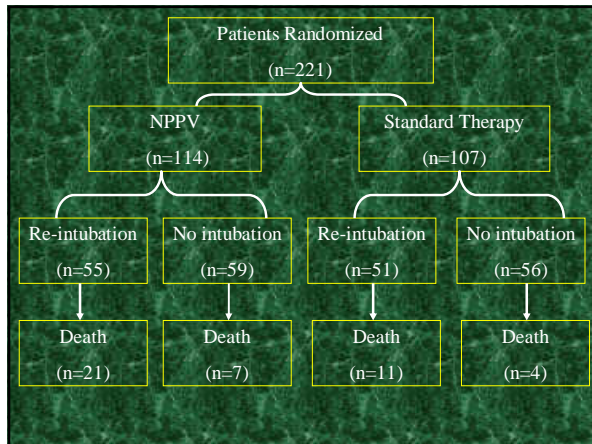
Patients Randomized
(n=221)

NPPV
(n=114)

Standard Therapy
(n=107)

Re-intubation
(n=55)

No intubation
(n=59)

Re-intubation
(n=51)

No intubation
(n=56)

Death
(n=21)

Death
(n=7)

Death
(n=11)

Death
(n=4)